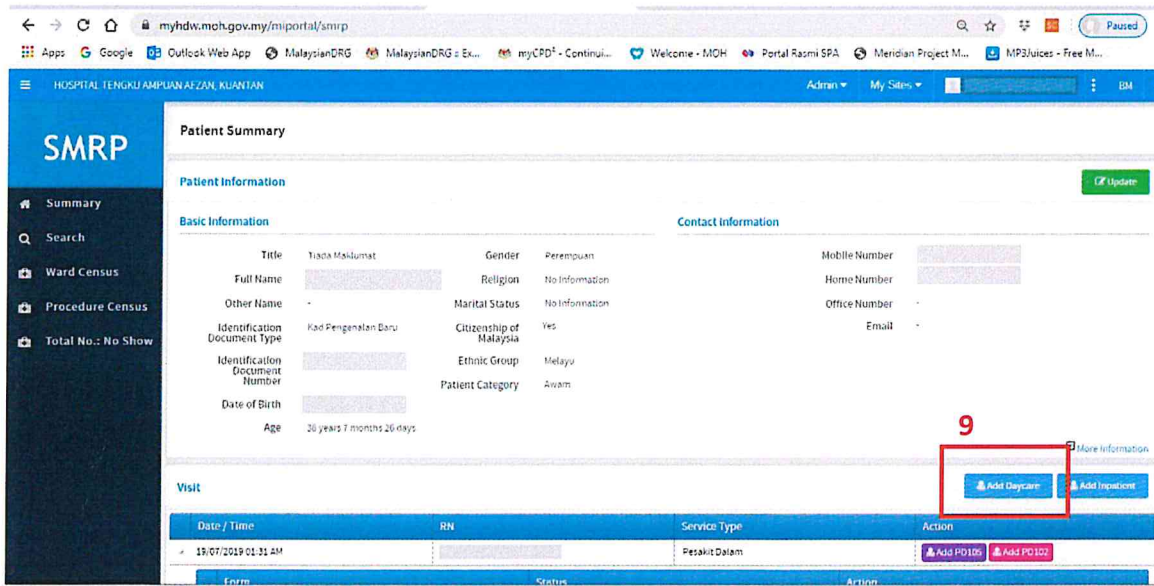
myhdw.moh.gov.my/miportal/smrp

Paused

Apps Google Outlook Web App MalaysianDRG MalaysianDRG : Ex... myCPD² - Continui... Welcome - MOH Portal Rasmi SPA Meridian Project M... MP3Juices - Free M...

HOSPITAL TENGKU AMPUAN AFZAN, KUANTAN

Admin My Sites BM

SMRP

Summary
Search
Ward Census
Procedure Census
Total No.: No Show

Patient Summary

Patient Information

Update

Basic Information

Title Tiada Maklumat
Full Name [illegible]
Other Name -
Identification Document Type Kad Pengenalan Baru
Identification Document Number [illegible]
Date of Birth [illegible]
Age 36 years 7 months 26 days

Gender Perempuan
Religion No Information
Marital Status No Information
Citizenship of Malaysia Yes
Ethnic Group Melayu
Patient Category Awam

Contact Information

Mobile Number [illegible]
Home Number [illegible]
Office Number -
Email -

9

More Information

Visit

Add Daycare Add Inpatient

| Date / Time | RN | Service Type | Action |
|---|---|---|---|
| 19/07/2019 01:31 AM | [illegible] | Pesakit Dalam | Add PD105 Add PD102 |

Form Status Action